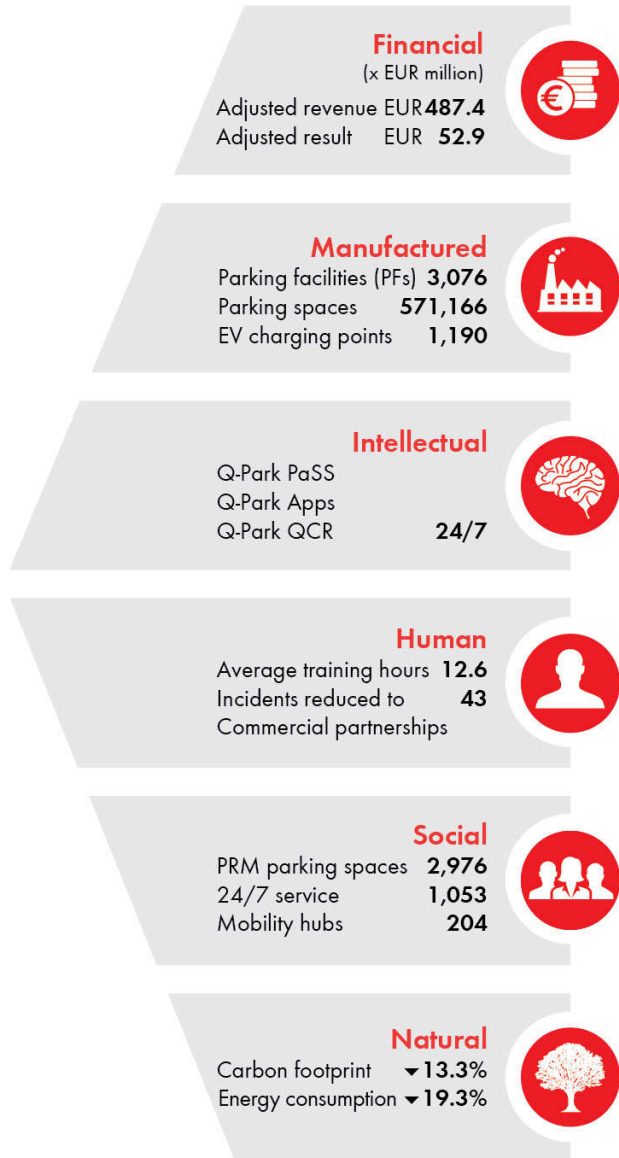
Financial
(x EUR million)
Adjusted revenue EUR 487.4
Adjusted result EUR 52.9

Manufactured
Parking facilities (PFs) 3,076
Parking spaces 571,166
EV charging points 1,190

Intellectual
Q-Park PaSS
Q-Park Apps
Q-Park QCR 24/7

Human
Average training hours 12.6
Incidents reduced to 43
Commercial partnerships

Social
PRM parking spaces 2,976
24/7 service 1,053
Mobility hubs 204

Natural
Carbon footprint ▼13.3%
Energy consumption ▼19.3%